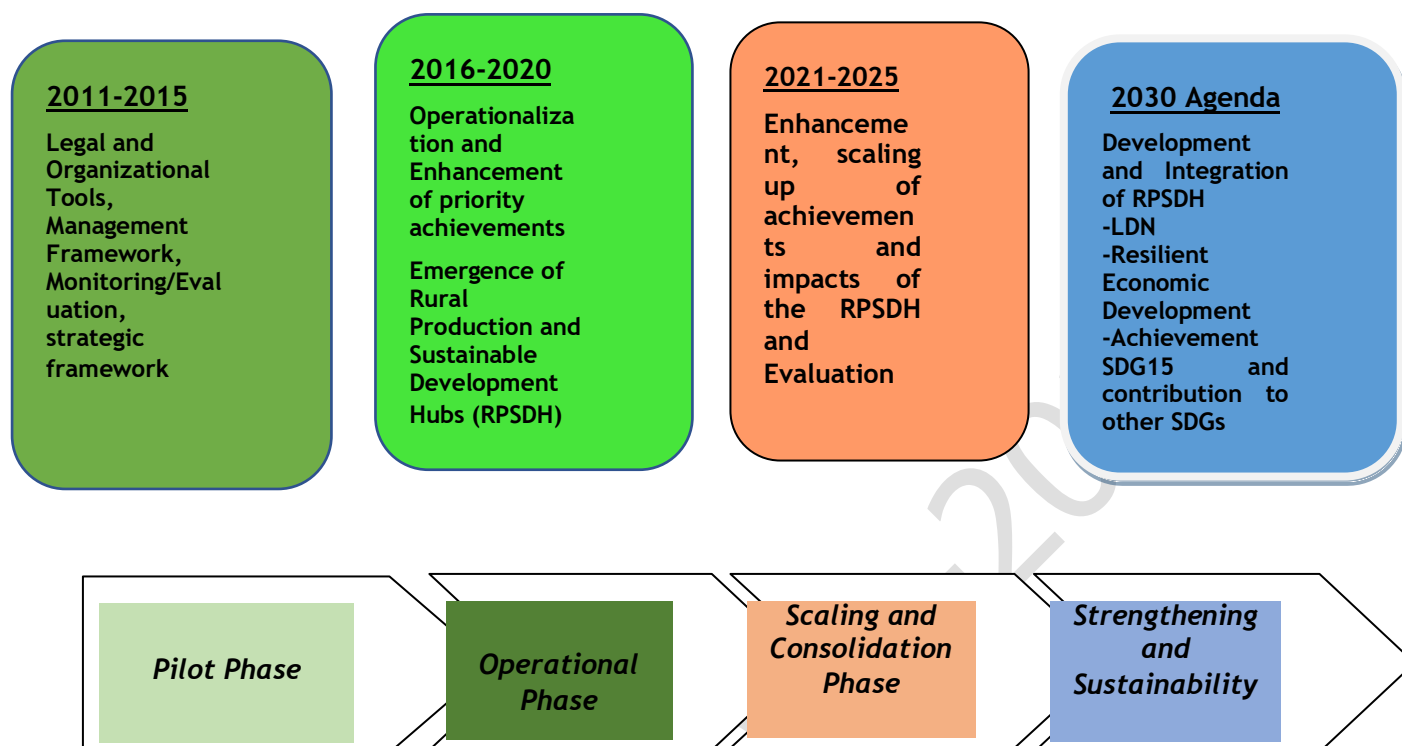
2011-2015

Legal and Organizational Tools, Management Framework, Monitoring/Evaluation, strategic framework

2016-2020

Operationalization and Enhancement of priority achievements

Emergence of Rural Production and Sustainable Development Hubs (RPSDH)

2021-2025

Enhancement, scaling up of achievements and impacts of the RPSDH and Evaluation

2030 Agenda

Development and Integration of RPSDH
-LDN
-Resilient Economic Development
-Achievement SDG15 and contribution to other SDGs

Pilot Phase

Operational Phase

Scaling and Consolidation Phase

Strengthening and Sustainability